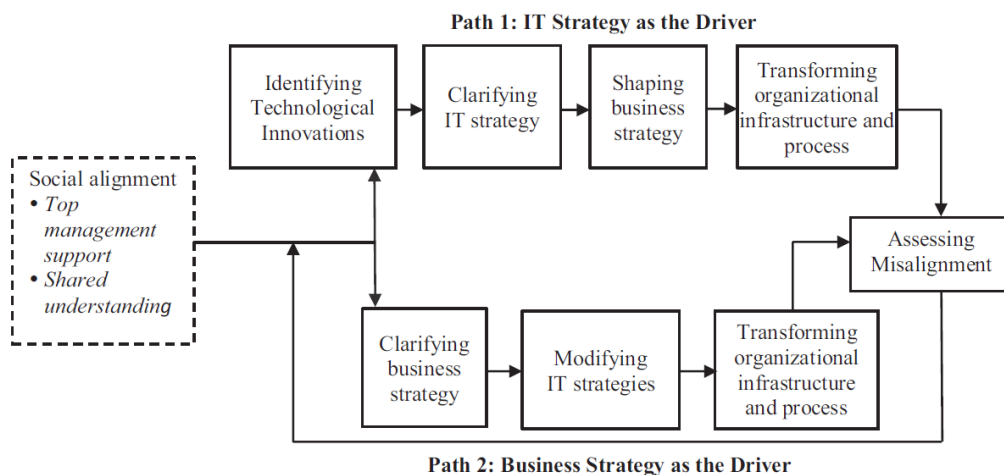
Path 1: IT Strategy as the Driver

Identifying Technological Innovations

Clarifying IT strategy

Shaping business strategy

Transforming organizational infrastructure and process

Social alignment
• *Top management support*
• *Shared understanding*

Assessing Misalignment

Clarifying business strategy

Modifying IT strategies

Transforming organizational infrastructure and process

Path 2: Business Strategy as the Driver